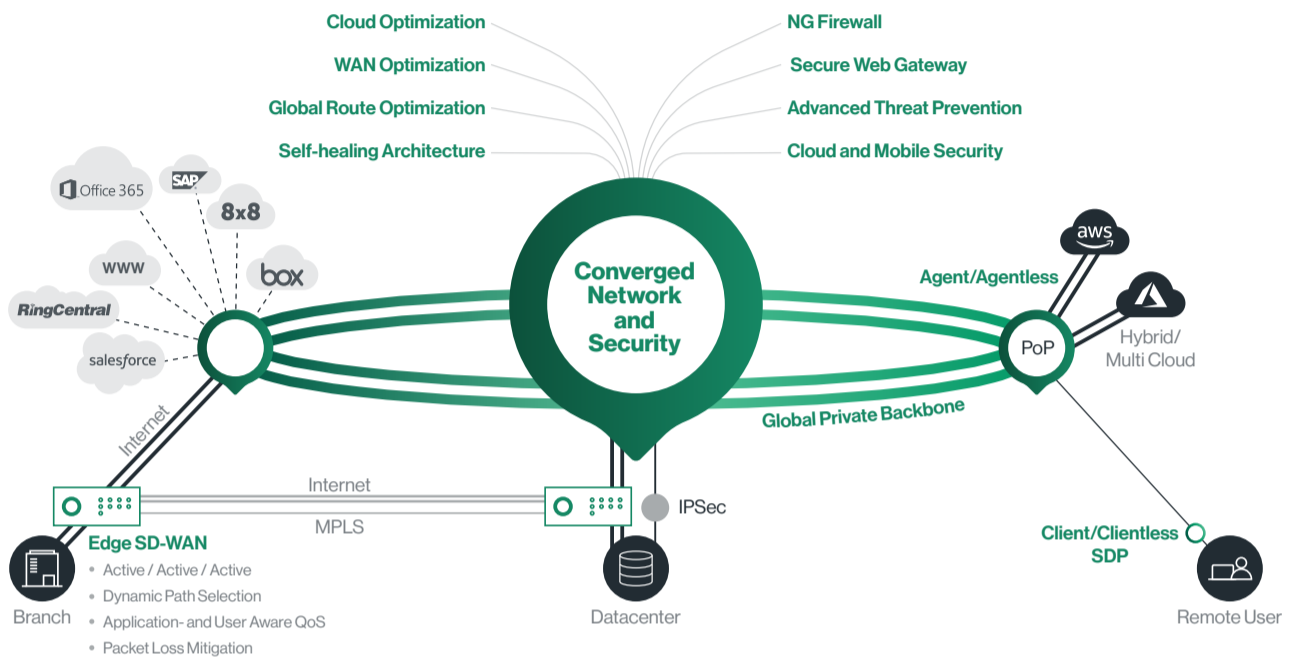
Cloud Optimization
WAN Optimization
Global Route Optimization
Self-healing Architecture

NG Firewall
Secure Web Gateway
Advanced Threat Prevention
Cloud and Mobile Security

Office 365
SAP
8x8
WWW
box
RingCentral
salesforce

Converged Network and Security

aws
Agent/Agentless
Hybrid/ Multi Cloud
PoP

Global Private Backbone

Internet
Internet
MPLS
IPSec

Edge SD-WAN
• Active / Active / Active
• Dynamic Path Selection
• Application- and User Aware QoS
• Packet Loss Mitigation

Branch
Datacenter

Client/Clientless SDP
Remote User